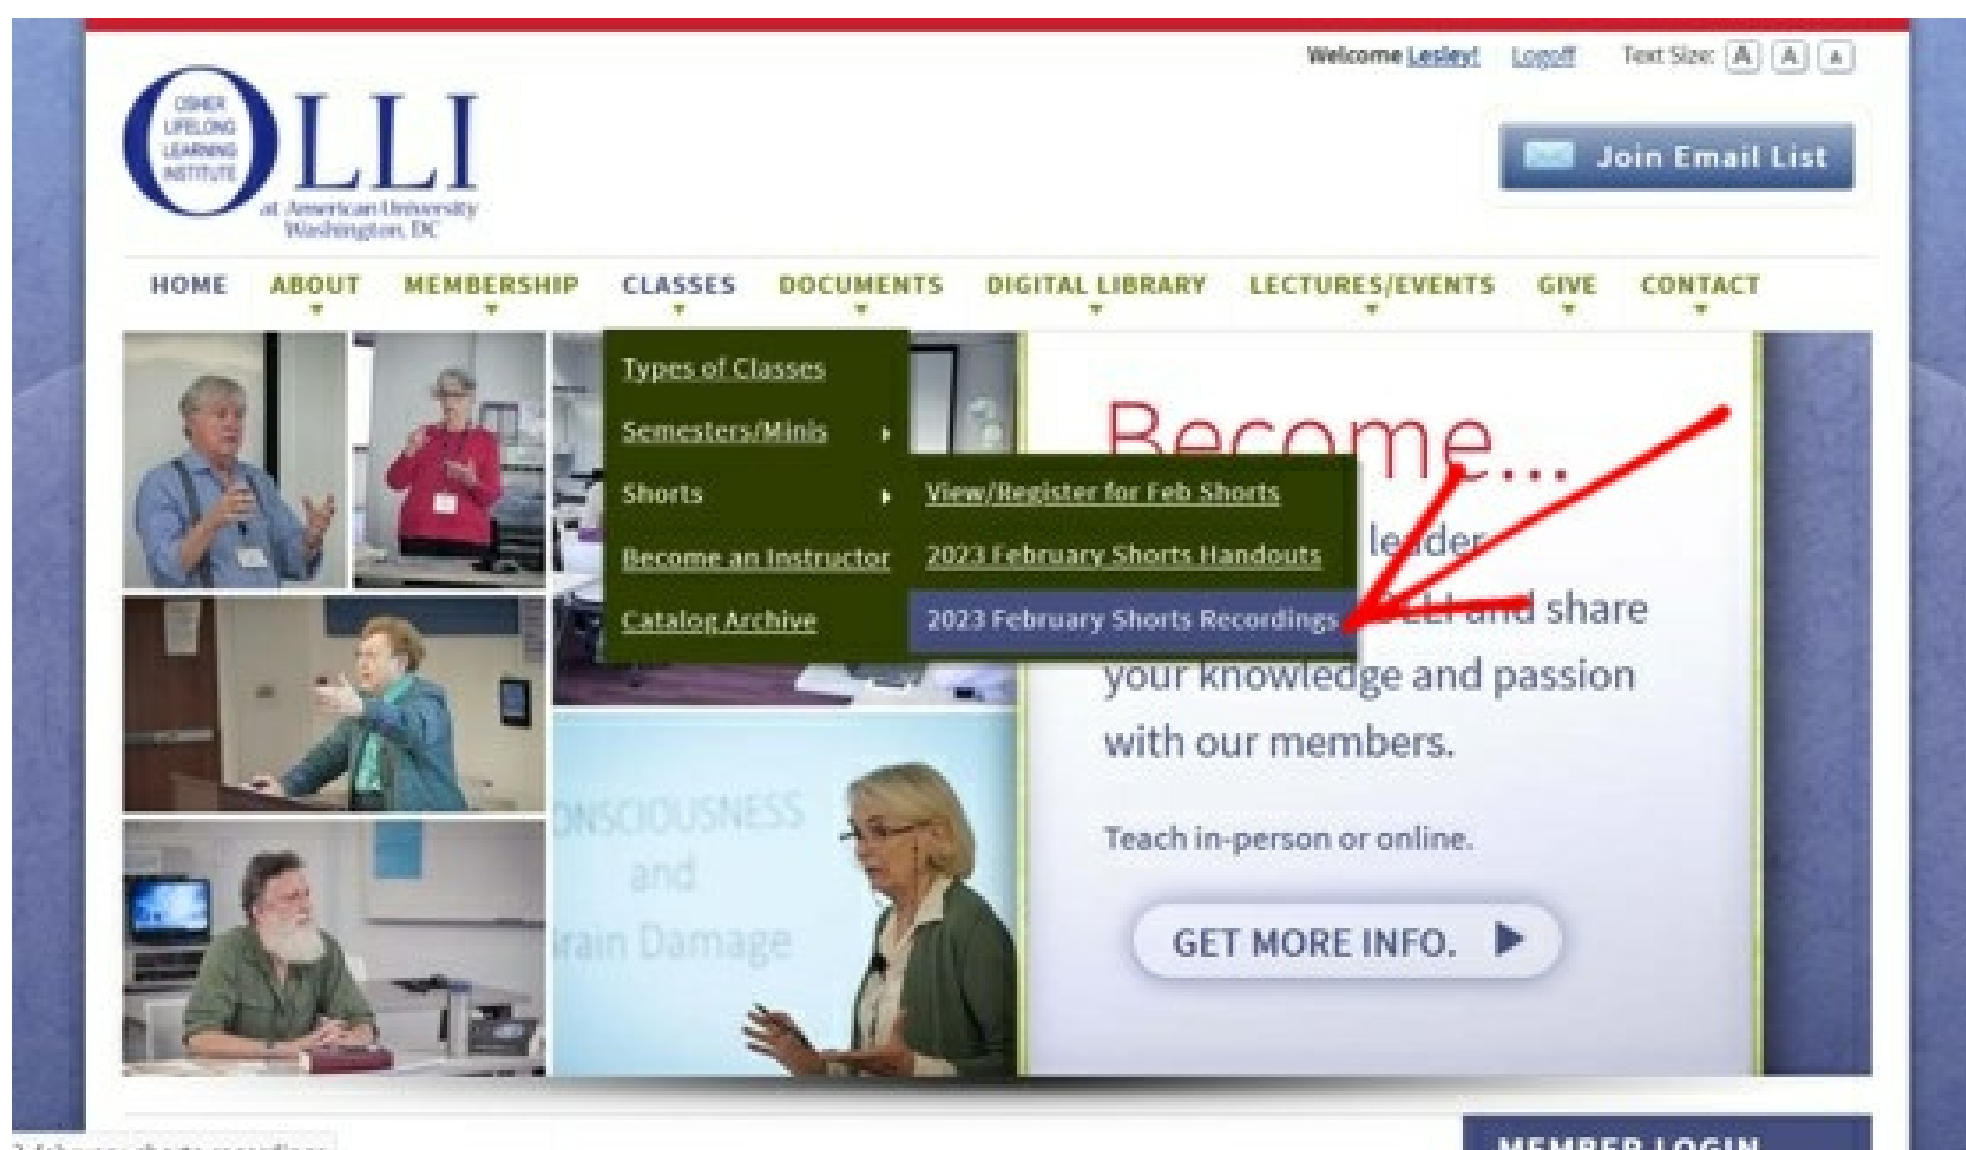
Welcome Lesley! Logoff Text Size: A A A

OSHER LIFELONG LEARNING INSTITUTE
OLLI
at American University Washington, DC

Join Email List

HOME ABOUT MEMBERSHIP CLASSES DOCUMENTS DIGITAL LIBRARY LECTURES/EVENTS GIVE CONTACT

Types of Classes
Semesters/Minis
Shorts
Become an Instructor
Catalog Archive

View/Register for Feb Shorts
2023 February Shorts Handouts
2023 February Shorts Recordings

Become...
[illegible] leader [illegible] and share your knowledge and passion with our members.

Teach in-person or online.

GET MORE INFO.

ONSCIOUSNESS and rain Damage

MEMBER LOGIN

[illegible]